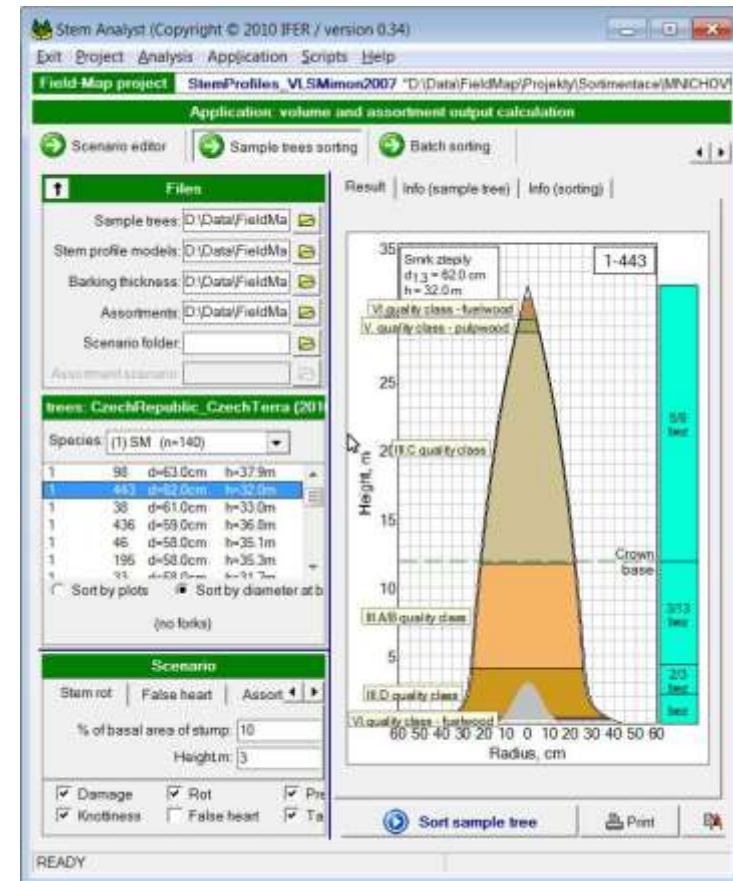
Stem Analyst (Copyright © 2010 IFER / version 0.34)

Exit Project Analysis Application Scripts Help

Field-Map project StemProfiles_VLSMimon2007 "D:\Data\FieldMap\Projekty\Sortimentace\MNICHOV\

Application: volume and assortment output calculation

Scenario editor | Sample trees sorting | Batch sorting

Files

Sample trees: D:\Data\FieldMa
Stem profile models: D:\Data\FieldMa
Barking thickness: D:\Data\FieldMa
Assortments: D:\Data\FieldMa
Scenario folder:
Assortment scenario:

trees: CzechRepublic_CzechTerra (201

Species: (1) SM (n=140)

| | | | |
|---|---|---|---|
| 1 | 98 | d=63.0cm | h=37.9m |
| 1 | 443 | d=62.0cm | h=32.0m |
| 1 | 38 | d=61.0cm | h=33.0m |
| 1 | 436 | d=59.0cm | h=36.8m |
| 1 | 46 | d=58.0cm | h=35.1m |
| 1 | 196 | d=58.0cm | h=35.3m |
| 1 | 33 | d=58.0cm | h=31.7m |

Sort by plots   Sort by diameter at b

(no forks)

Scenario

Stem rot | False heart | Assort

% of basal area of stump: 10

Height,m: 3

Damage   Rot   Pre
Knottiness   False heart   Ta

Result | Info (sample tree) | Info (sorting)

Smrk ztepilý
$d_{1.3}$ = 62.0 cm
h = 32.0 m

1-443

VI.quality class - fuelwood
V. quality class - pulpwood
III.C quality class
III.A/B quality class
III.D quality class
VI.quality class - fuelwood

Crown base

5/8 bez
3/13 bez
2/3 bez
bez

35
25
20
15
10
5

Height, m

60 50 40 30 20 10 0 10 20 30 40 50 60
Radius, cm

Sort sample tree

Print

READY